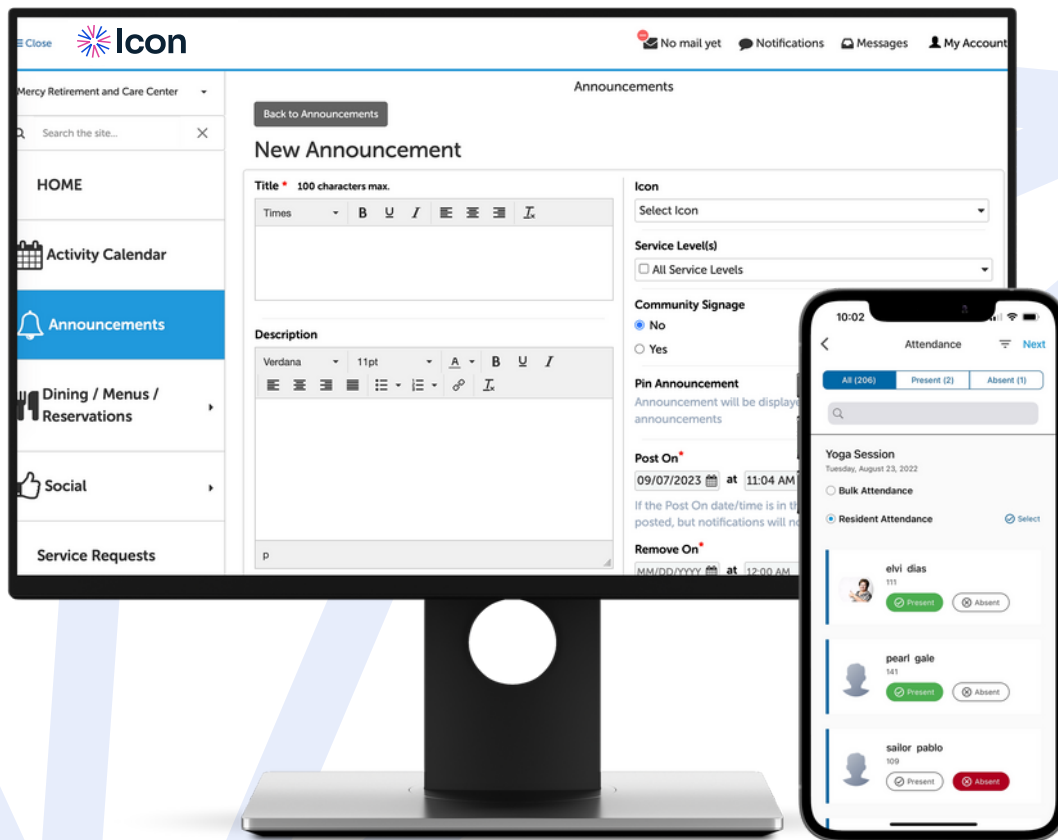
Close Icon

No mail yet Notifications Messages My Account

Mercy Retirement and Care Center

Search the site...

HOME

Activity Calendar

Announcements

Dining / Menus / Reservations

Social

Service Requests

Announcements

Back to Announcements

New Announcement

Title * 100 characters max.

Times B U I $\underline{T}_x$

Description

Verdana 11pt A B U I

p

Icon

Select Icon

Service Level(s)

All Service Levels

Community Signage

No

Yes

Pin Announcement

Announcement will be display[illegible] announcements

Post On*

09/07/2023 at 11:04 AM

If the Post On date/time is in th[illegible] posted, but notifications will no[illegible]

Remove On*

MM/DD/YYYY at 12:00 AM

10:02

Attendance Next

All (206) Present (2) Absent (1)

Yoga Session

Tuesday, August 23, 2022

Bulk Attendance

Resident Attendance Select

elvi dias
111
Present Absent

pearl gale
141
Present Absent

sailor pablo
109
Present Absent